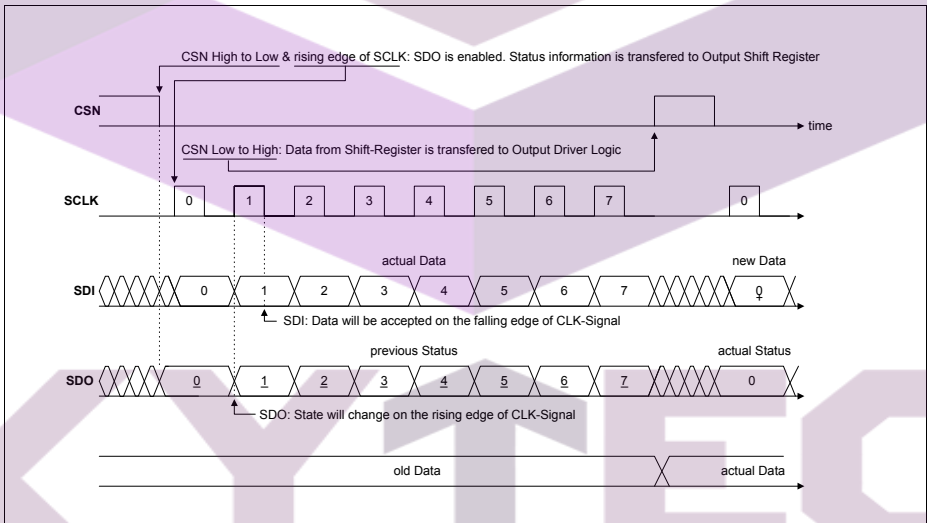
CSN High to Low & rising edge of SCLK: SDO is enabled. Status information is transfered to Output Shift Register

CSN

time

CSN Low to High: Data from Shift-Register is transfered to Output Driver Logic

SCLK

0 1 2 3 4 5 6 7 0

actual Data

new Data

SDI

0 1 2 3 4 5 6 7 0

SDI: Data will be accepted on the falling edge of CLK-Signal

previous Status

actual Status

SDO

0 1 2 3 4 5 6 7 0

SDO: State will change on the rising edge of CLK-Signal

old Data

actual Data